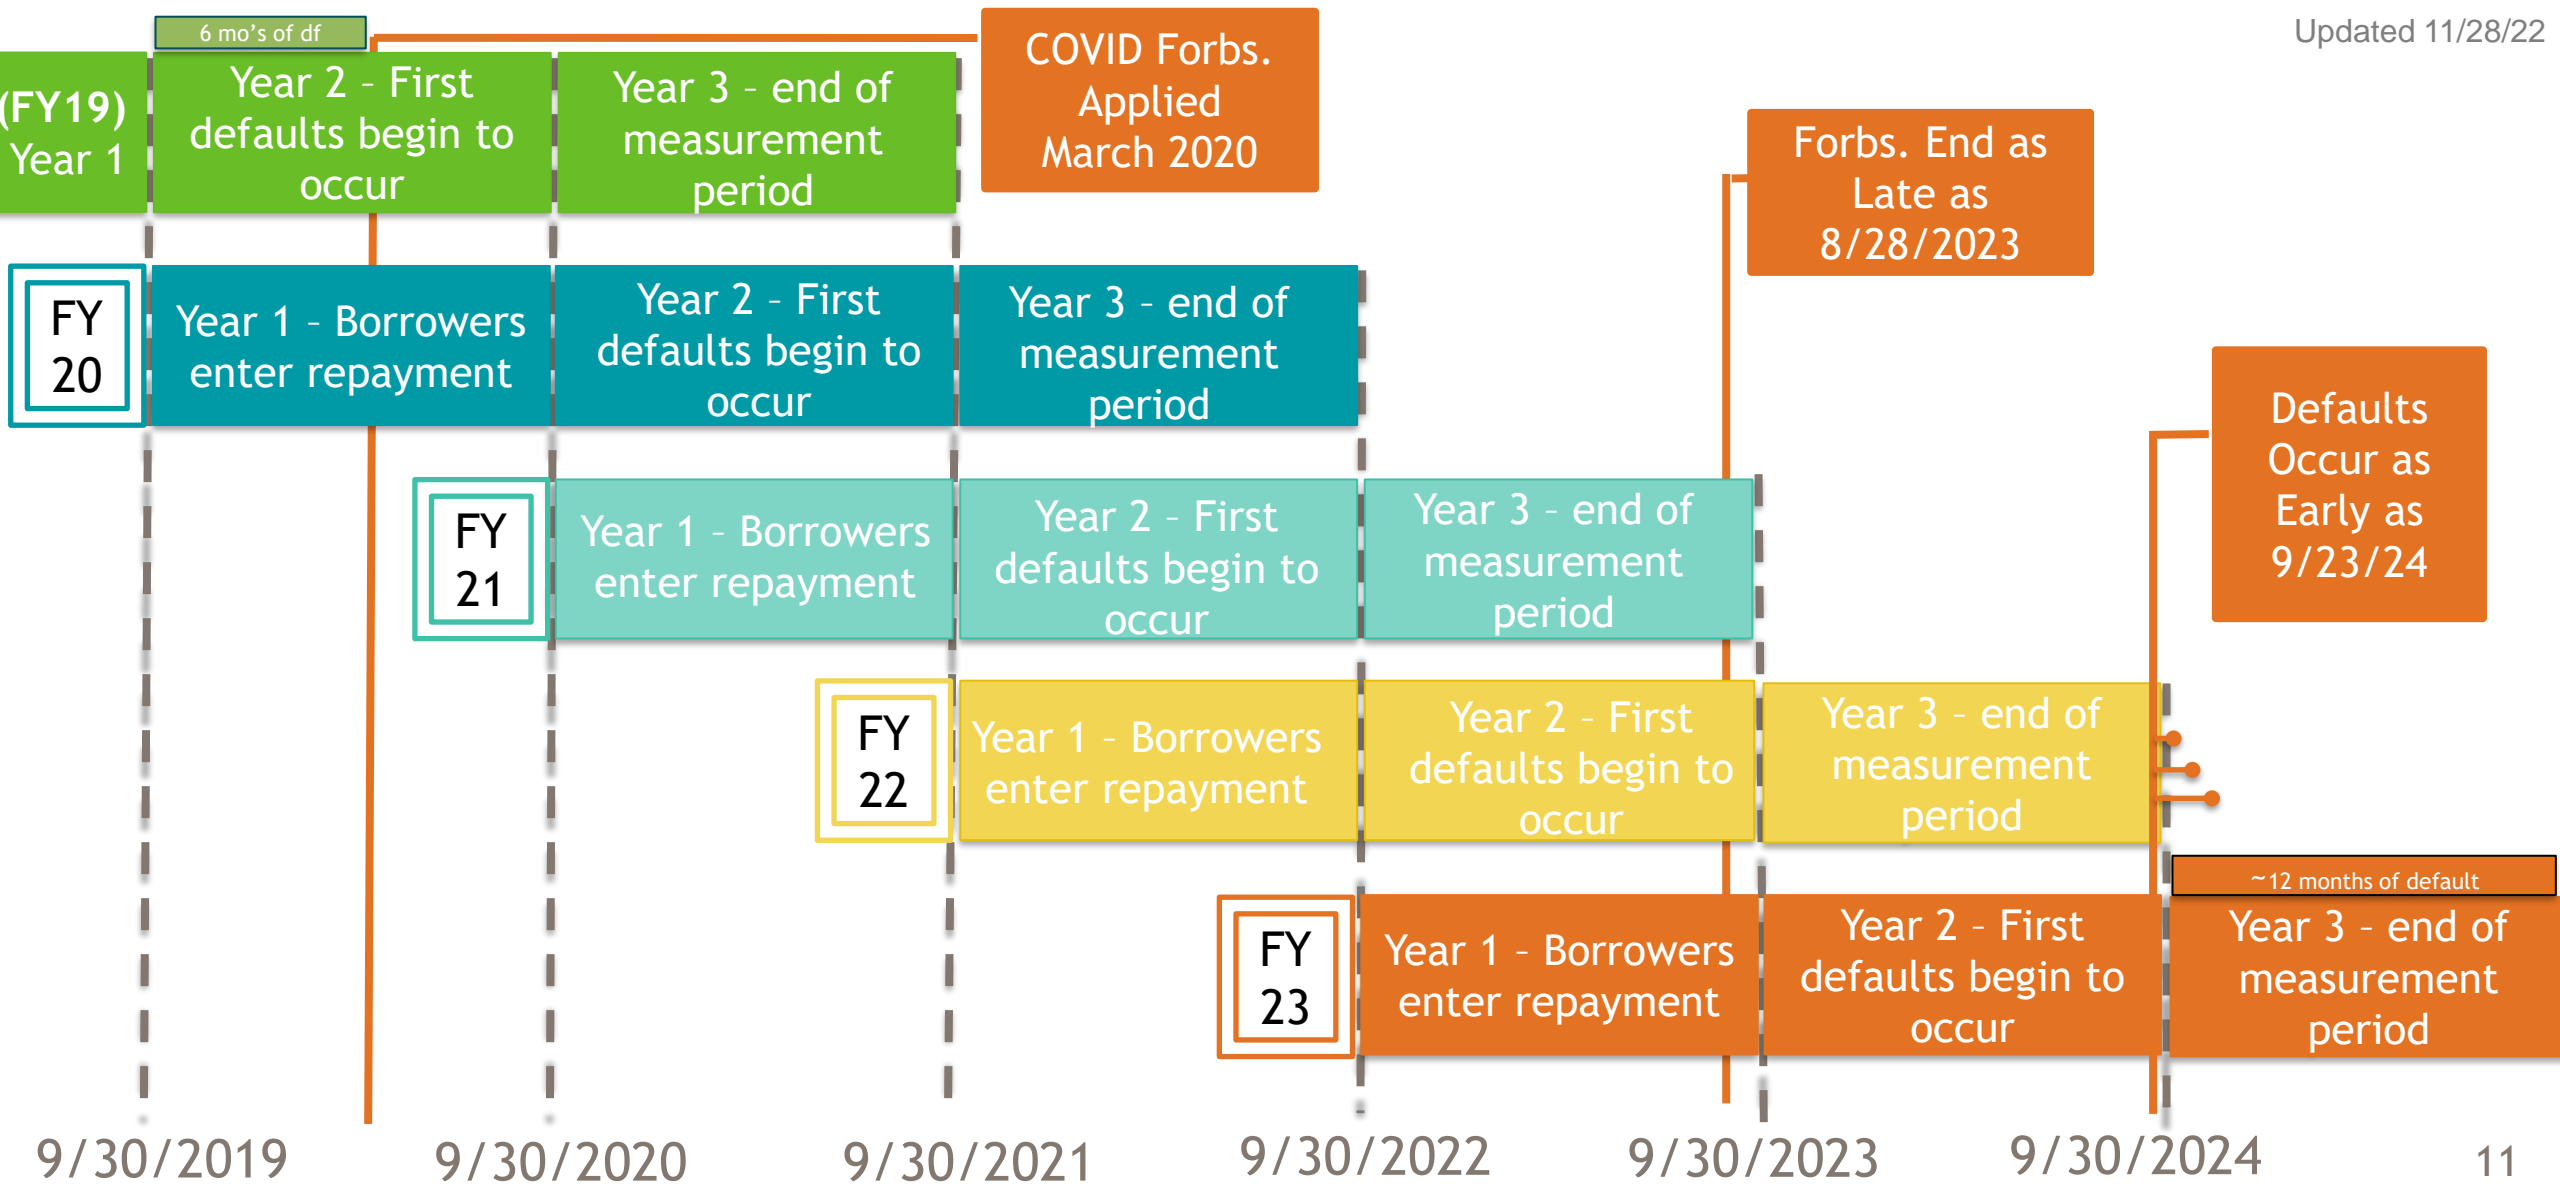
6 mo's of df

(FY19) Year 1

Year 2 - First defaults begin to occur

Year 3 - end of measurement period

COVID Forbs. Applied March 2020

Updated 11/28/22

Forbs. End as Late as 8/28/2023

FY 20

Year 1 - Borrowers enter repayment

Year 2 - First defaults begin to occur

Year 3 - end of measurement period

Defaults Occur as Early as 9/23/24

FY 21

Year 1 - Borrowers enter repayment

Year 2 - First defaults begin to occur

Year 3 - end of measurement period

FY 22

Year 1 - Borrowers enter repayment

Year 2 - First defaults begin to occur

Year 3 - end of measurement period

~12 months of default

FY 23

Year 1 - Borrowers enter repayment

Year 2 - First defaults begin to occur

Year 3 - end of measurement period

9/30/2019 9/30/2020 9/30/2021 9/30/2022 9/30/2023 9/30/2024

11